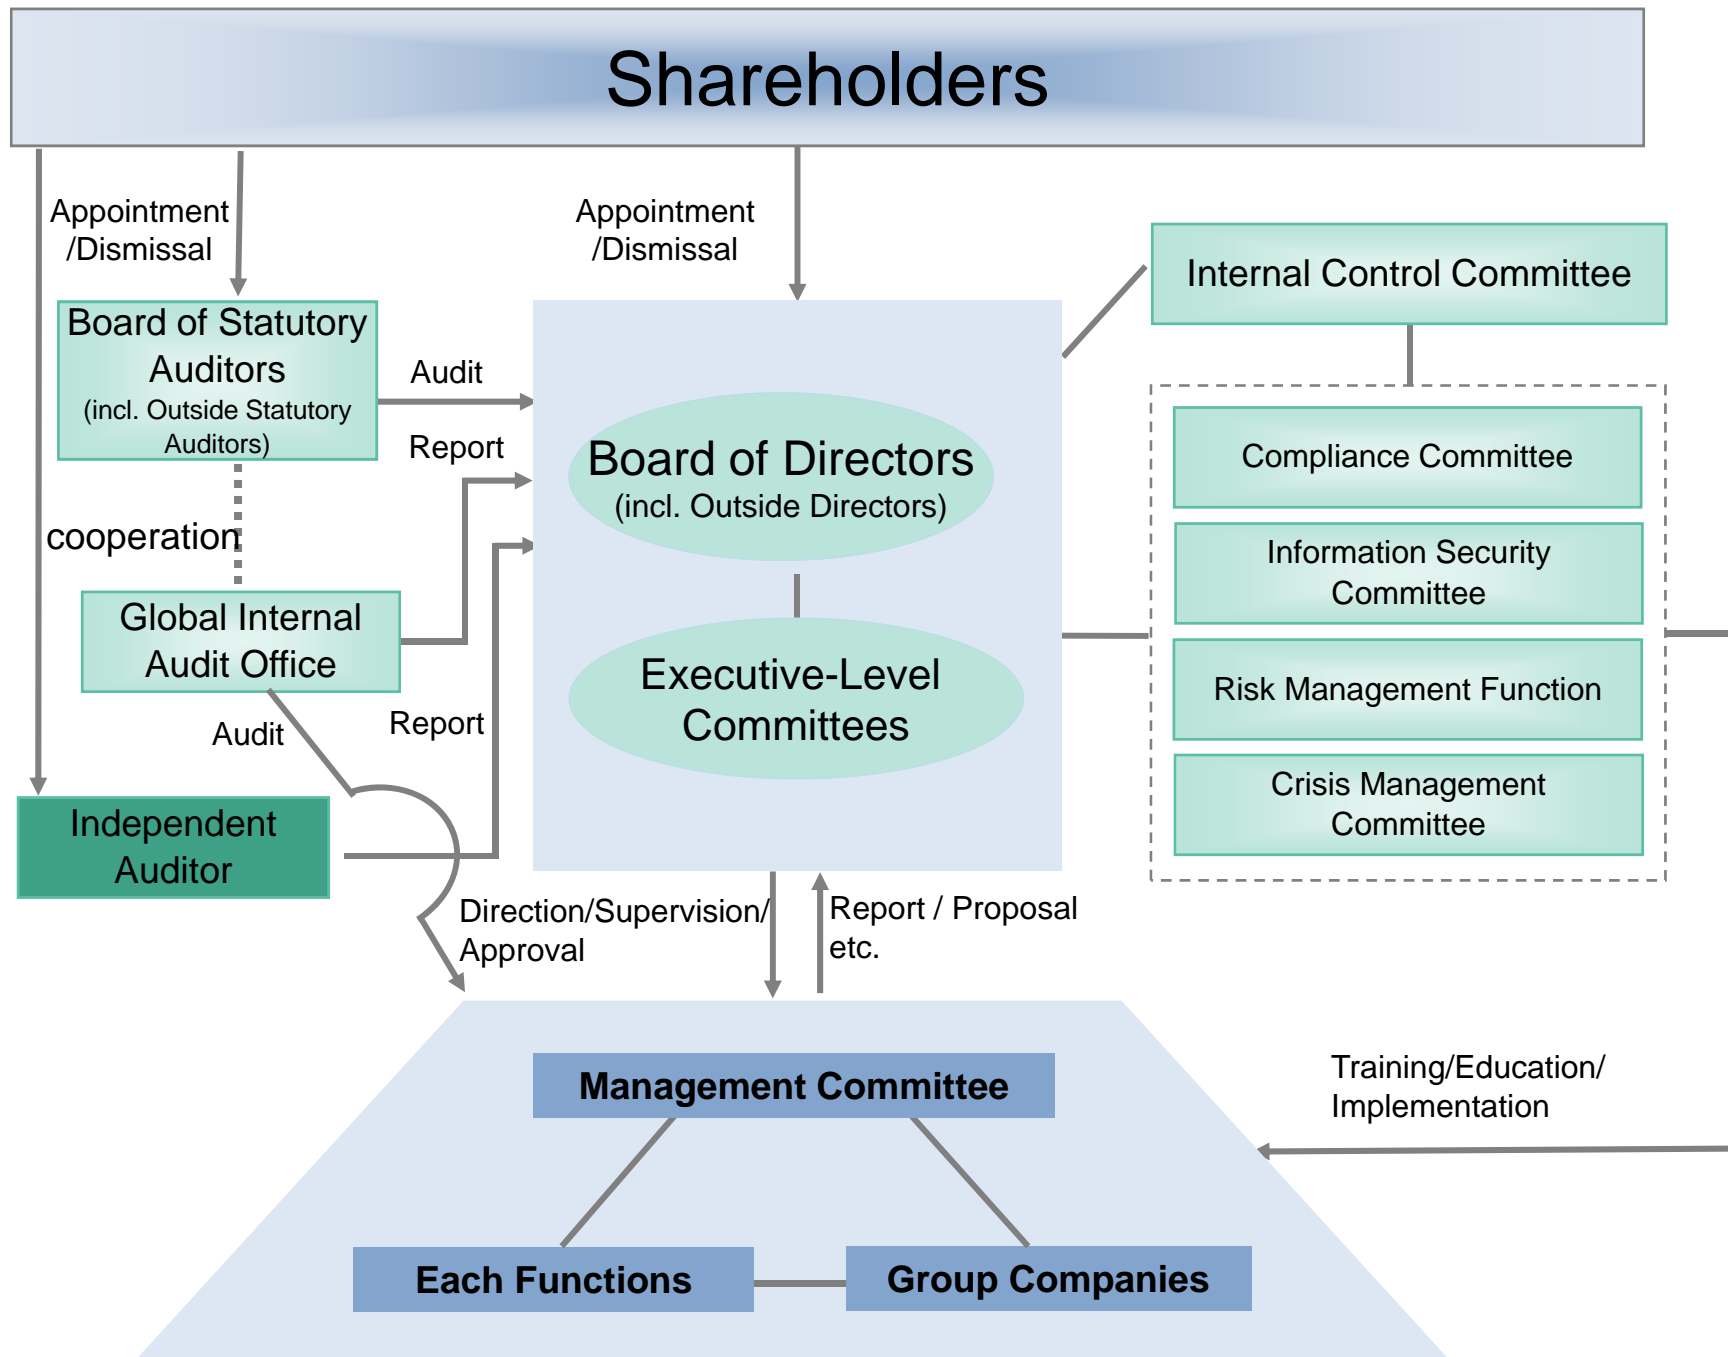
Shareholders

Appointment /Dismissal

Appointment /Dismissal

Internal Control Committee

Board of Statutory Auditors
(incl. Outside Statutory Auditors)

Audit

Report

Board of Directors
(incl. Outside Directors)

Compliance Committee

Information Security Committee

Risk Management Function

Crisis Management Committee

cooperation

Global Internal Audit Office

Executive-Level Committees

Audit

Report

Independent Auditor

Direction/Supervision/ Approval

Report / Proposal etc.

Management Committee

Training/Education/ Implementation

Each Functions

Group Companies